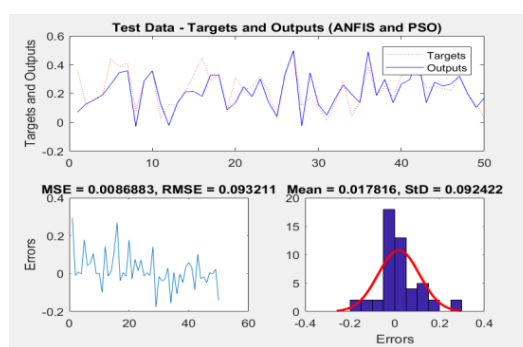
Test Data - Targets and Outputs (ANFIS and PSO)

Targets and Outputs

0.6
0.4
0.2
0
-0.2

Targets
Outputs

0
10
20
30
40
50

MSE = 0.0086883, RMSE = 0.093211

Errors

0.4
0.2
0
-0.2

0
20
40
60

Mean = 0.017816, StD = 0.092422

20
15
10
5
0

-0.4
-0.2
0
0.2
0.4

Errors